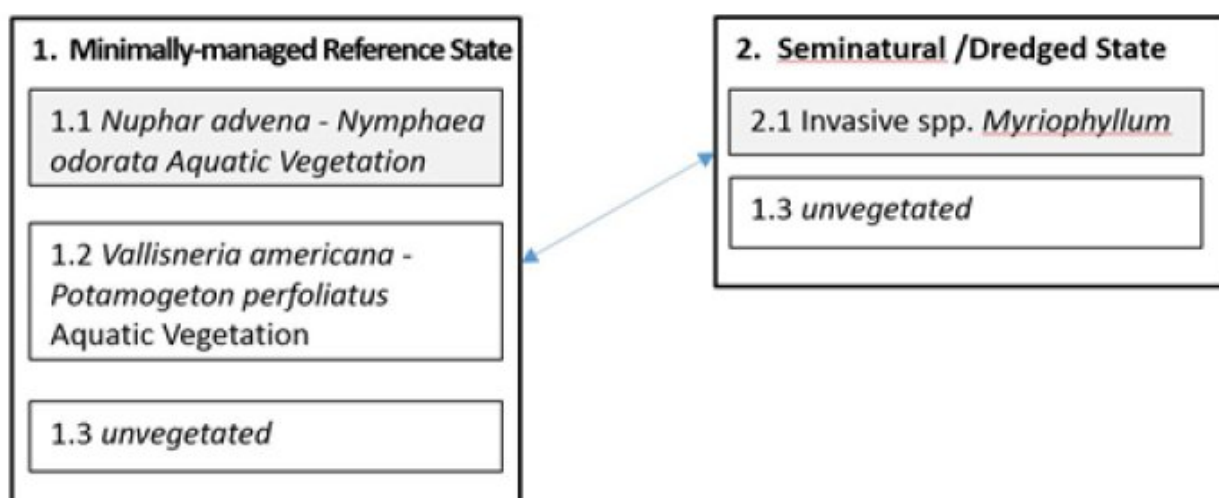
1. Minimally-managed Reference State

1.1 Nuphar advena - Nymphaea odorata Aquatic Vegetation

1.2 Vallisneria americana - Potamogeton perfoliatus Aquatic Vegetation

1.3 unvegetated

2. Seminatural /Dredged State

2.1 Invasive spp. Myriophyllum

1.3 unvegetated